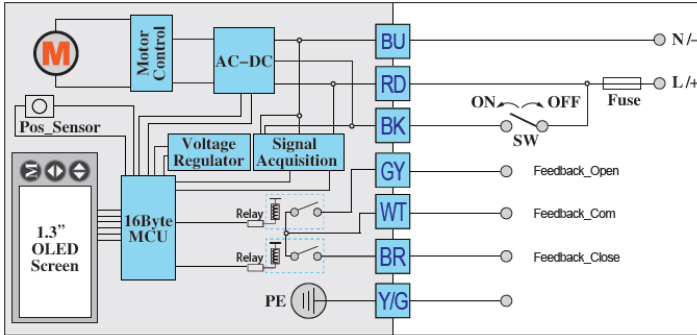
M

Motor Control

AC−DC

BU

N /−

RD

L /+

Fuse

ON

OFF

SW

BK

Pos_Sensor

Voltage Regulator

Signal Acquisition

GY

Feedback_Open

1.3" OLED Screen

16Byte MCU

Relay

WT

Feedback_Com

Relay

BR

Feedback_Close

PE

Y/G